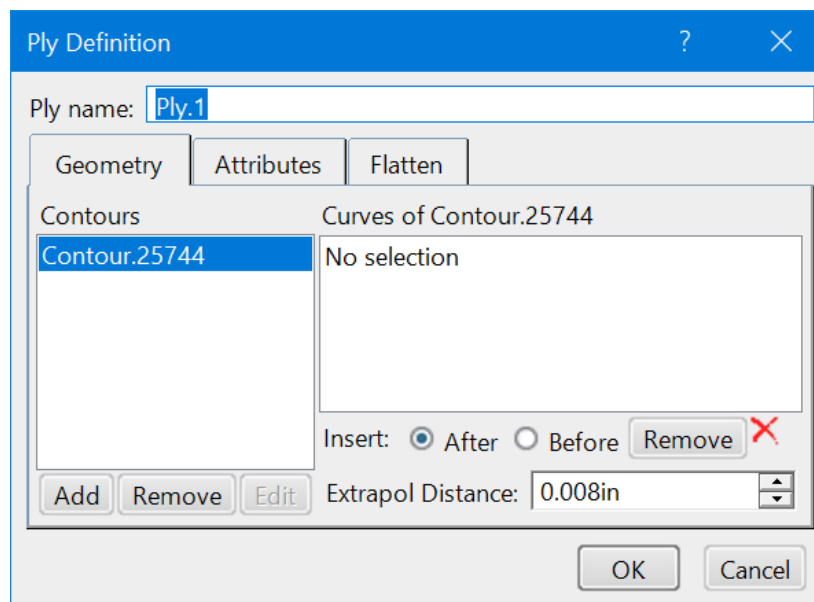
Ply Definition ? ✕

Ply name: Ply.1

Geometry Attributes Flatten

Contours
Contour.25744

Curves of Contour.25744
No selection

Insert: After Before Remove

Add Remove Edit

Extrapol Distance: 0.008in

OK Cancel